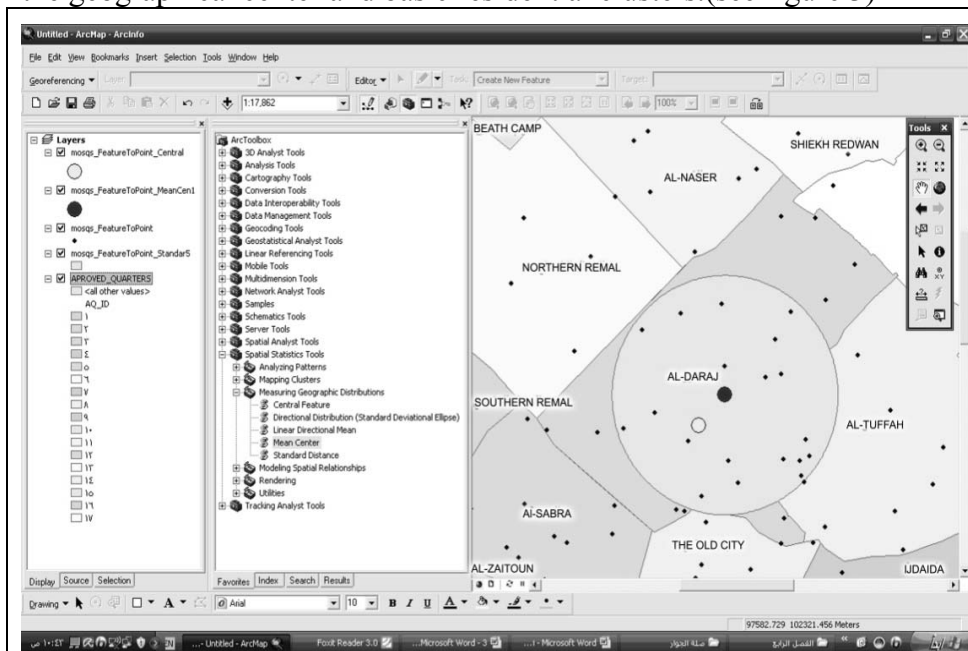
Untitled - ArcMap - ArcInfo

File Edit View Bookmarks Insert Selection Tools Window Help

Georeferencing ▼ Layer: Editor ▼ Task: Create New Feature Target:

1:17,862

Layers
mosqs_FeatureToPoint_Central
mosqs_FeatureToPoint_MeanCen1
mosqs_FeatureToPoint
mosqs_FeatureToPoint_Standar5
APROVED_QUARTERS
<all other values>
AQ_ID
١
٢
٣
٤
٥
٦
٧
٨
٩
١٠
١١
١٢
١٣
١٤
١٥
١٦
١٧

ArcToolbox
3D Analyst Tools
Analysis Tools
Cartography Tools
Conversion Tools
Data Interoperability Tools
Data Management Tools
Geocoding Tools
Geostatistical Analyst Tools
Linear Referencing Tools
Mobile Tools
Multidimension Tools
Network Analyst Tools
Samples
Schematics Tools
Server Tools
Spatial Analyst Tools
Spatial Statistics Tools
Analyzing Patterns
Mapping Clusters
Measuring Geographic Distributions
Central Feature
Directional Distribution (Standard Deviational Ellipse)
Linear Directional Mean
Mean Center
Standard Distance
Modeling Spatial Relationships
Rendering
Utilities
Tracking Analyst Tools

BEATH CAMP
SHIEKH REDWAN
AL-NASER
NORTHERN REMAL
AL-DARAJ
SOUTHERN REMAL
AL-TUFFAH
Al-SABRA
THE OLD CITY
AL-ZAITOUN
IJDAIDA

Tools

Display Source Selection

Favorites Index Search Results

Drawing ▼ Arial 10 B I U

97582.729 102321.456 Meters

Untitled - ArcMap Foxit Reader 3.0 Microsoft Word - 3 Microsoft Word